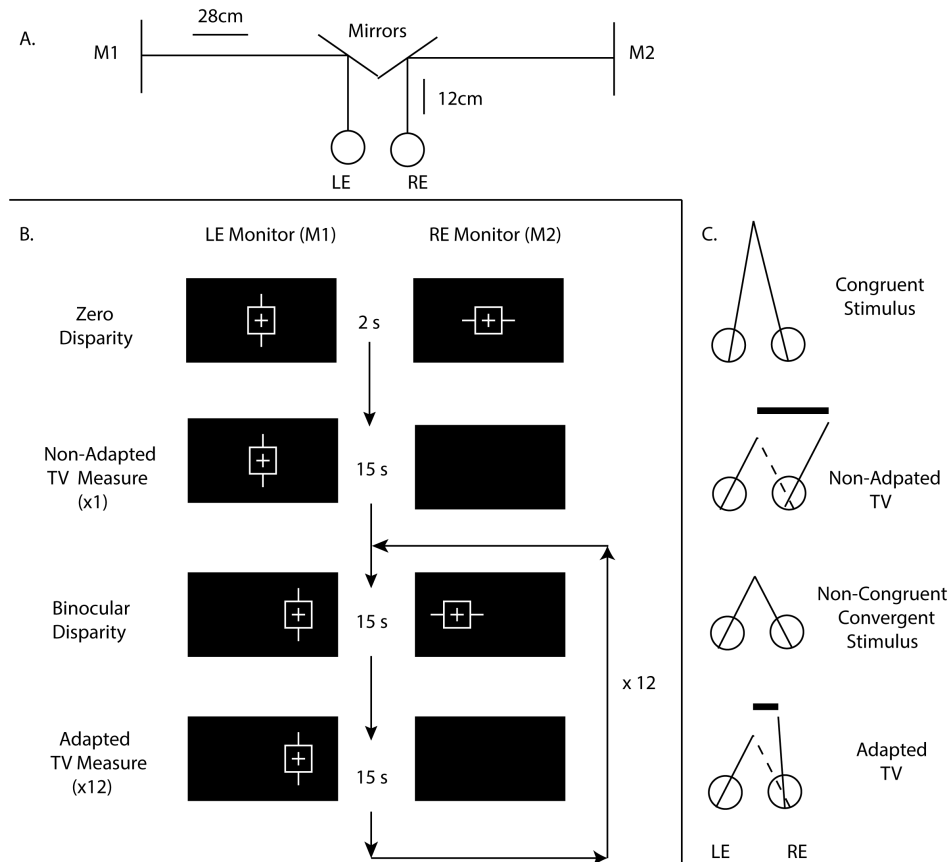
A.

28cm

Mirrors

M1

M2

12cm

LE

RE

B.

LE Monitor (M1)

RE Monitor (M2)

Zero Disparity

2 s

Non-Adapted TV Measure (x1)

15 s

Binocular Disparity

15 s

x 12

Adapted TV Measure (x12)

15 s

C.

Congruent Stimulus

Non-Adpated TV

Non-Congruent Convergent Stimulus

Adapted TV

LE

RE